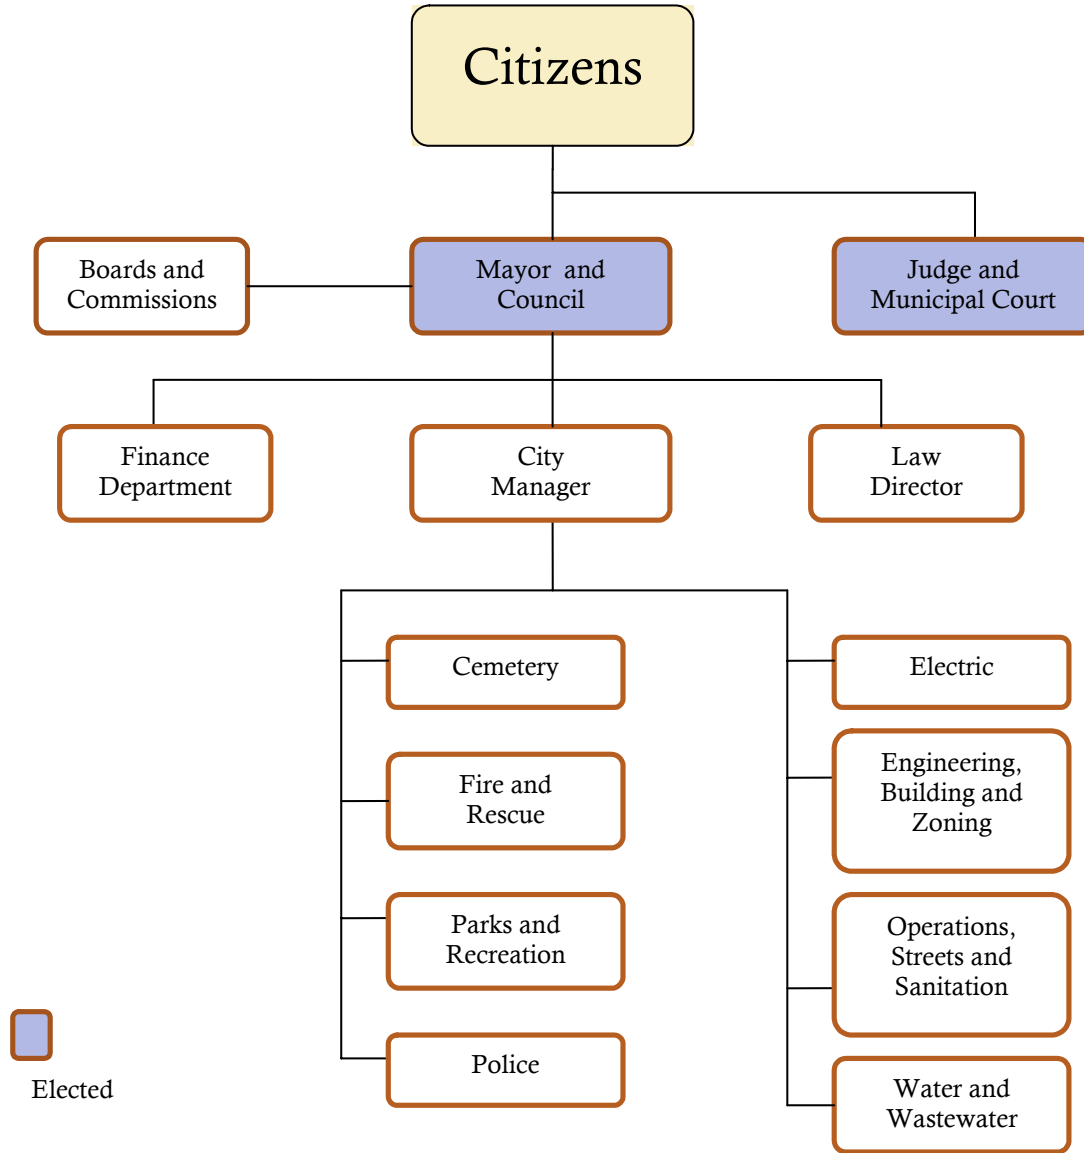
Citizens

Boards and Commissions

Mayor and Council

Judge and Municipal Court

Finance Department

City Manager

Law Director

Cemetery

Fire and Rescue

Parks and Recreation

Police

Electric

Engineering, Building and Zoning

Operations, Streets and Sanitation

Water and Wastewater

Elected